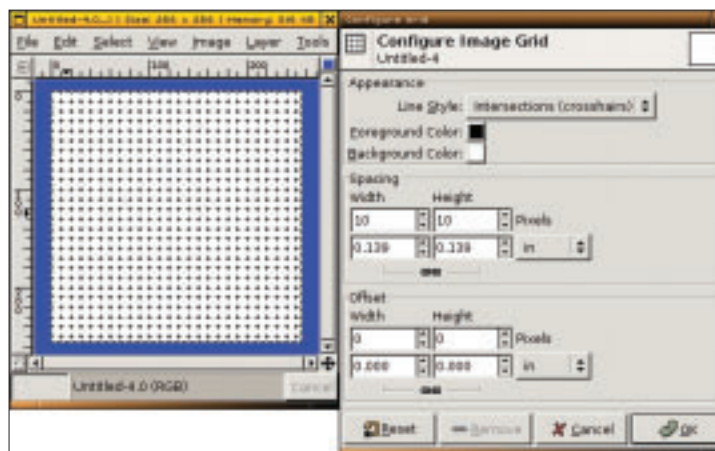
Untitled-4.0 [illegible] | Size: 286 × 286 | Memory: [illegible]

File Edit Select View Image Layer Tools

100 200

Untitled-4.0 (RGB)

Cancel

Configure Grid

Configure Image Grid
Untitled-4

Appearance
Line Style: Intersections (crosshairs)
Foreground Color:
Background Color:

Spacing
Width Height
10 10 Pixels
0.139 0.139 in

Offset
Width Height
0 0 Pixels
0.000 0.000 in

Reset Remove Cancel OK